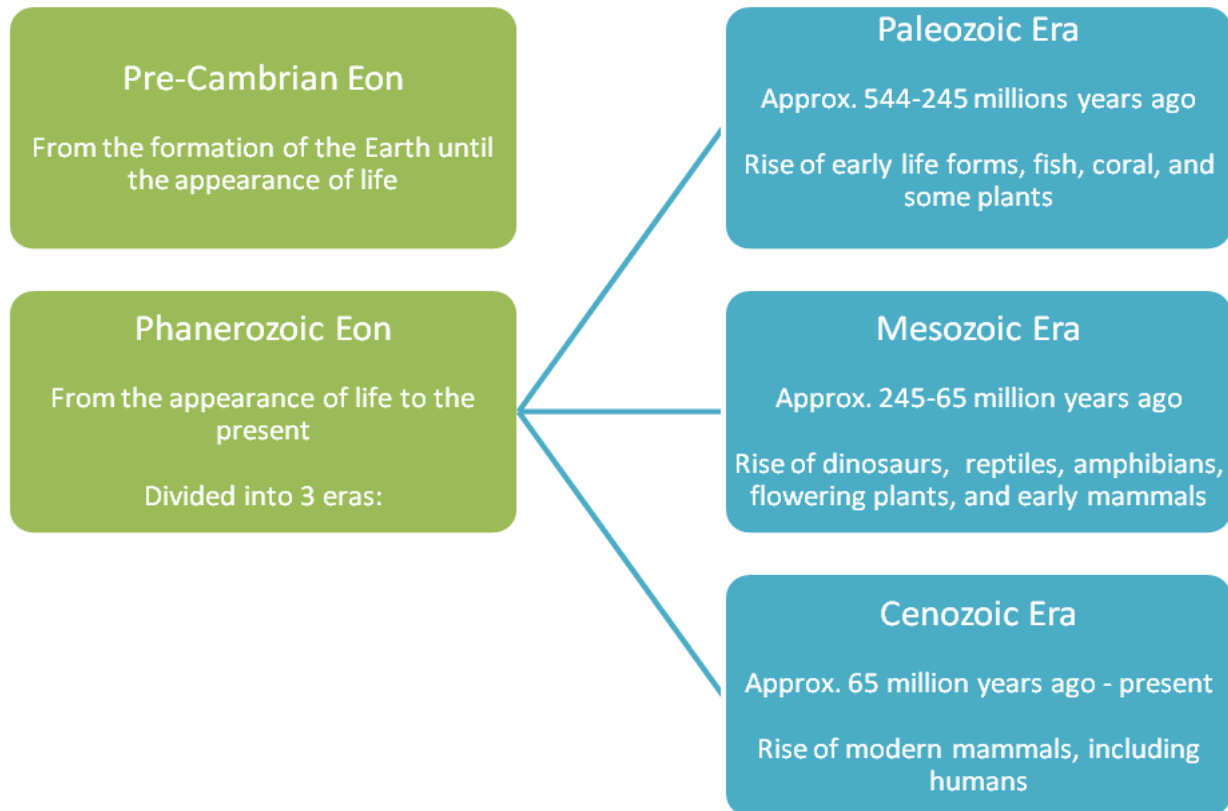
Pre-Cambrian Eon

From the formation of the Earth until the appearance of life

Phanerozoic Eon

From the appearance of life to the present

Divided into 3 eras:

Paleozoic Era

Approx. 544-245 millions years ago

Rise of early life forms, fish, coral, and some plants

Mesozoic Era

Approx. 245-65 million years ago

Rise of dinosaurs, reptiles, amphibians, flowering plants, and early mammals

Cenozoic Era

Approx. 65 million years ago - present

Rise of modern mammals, including humans